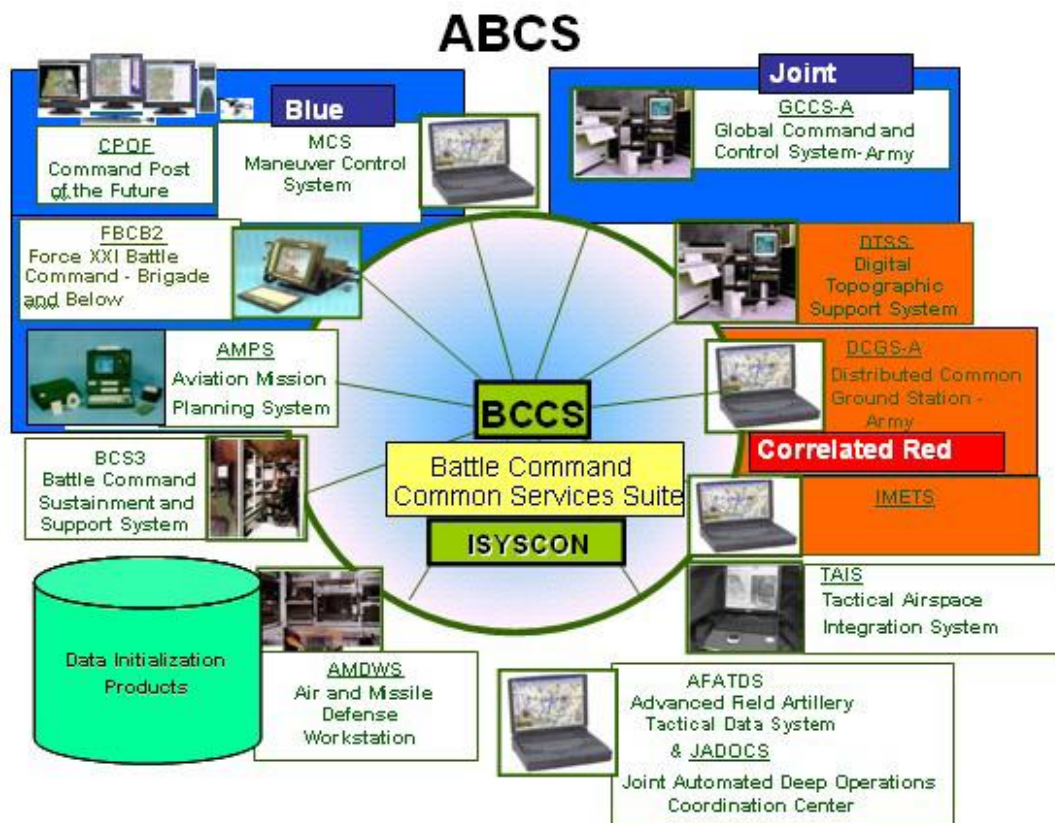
ABCS

Blue

CPOF
Command Post of the Future

MCS
Maneuver Control System

Joint

GCCS-A
Global Command and Control System-Army

FBCB2
Force XXI Battle Command - Brigade and Below

DTSS
Digital Topographic Support System

AMPS
Aviation Mission Planning System

DCGS-A
Distributed Common Ground Station - Army

BCCS

Correlated Red

Battle Command Common Services Suite

BCS3
Battle Command Sustainment and Support System

IMETS

ISYSCON

TAIS
Tactical Airspace Integration System

Data Initialization Products

AMDWS
Air and Missile Defense Workstation

AFATDS
Advanced Field Artillery Tactical Data System
& JADOCS
Joint Automated Deep Operations Coordination Center